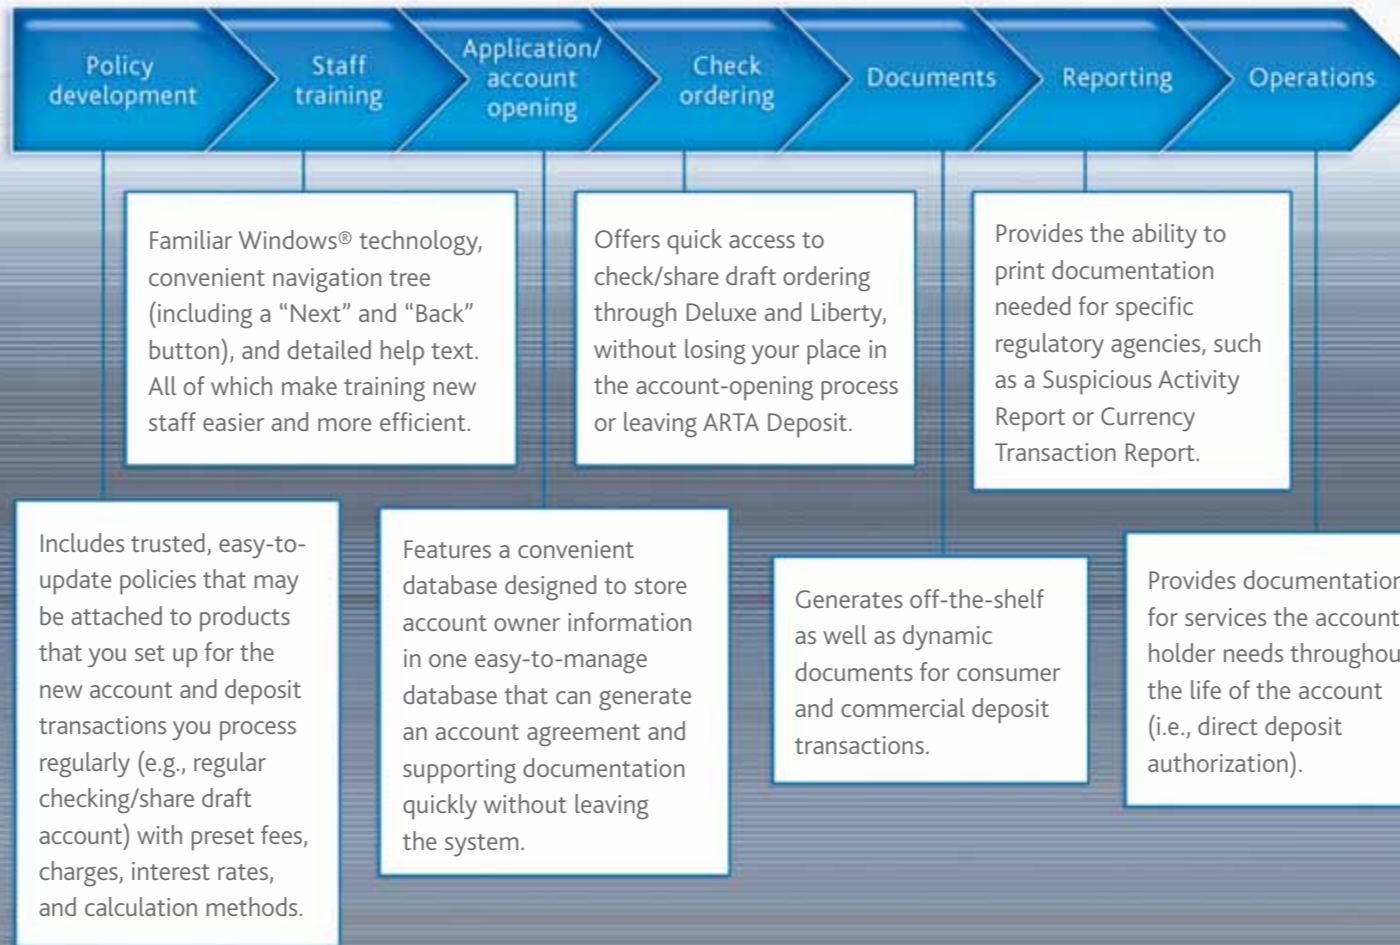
Policy development

Staff training

Application/ account opening

Check ordering

Documents

Reporting

Operations

Familiar Windows® technology, convenient navigation tree (including a "Next" and "Back" button), and detailed help text. All of which make training new staff easier and more efficient.

Offers quick access to check/share draft ordering through Deluxe and Liberty, without losing your place in the account-opening process or leaving ARTA Deposit.

Provides the ability to print documentation needed for specific regulatory agencies, such as a Suspicious Activity Report or Currency Transaction Report.

Includes trusted, easy-to-update policies that may be attached to products that you set up for the new account and deposit transactions you process regularly (e.g., regular checking/share draft account) with preset fees, charges, interest rates, and calculation methods.

Features a convenient database designed to store account owner information in one easy-to-manage database that can generate an account agreement and supporting documentation quickly without leaving the system.

Generates off-the-shelf as well as dynamic documents for consumer and commercial deposit transactions.

Provides documentatio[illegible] for services the account holder needs throughou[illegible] the life of the account (i.e., direct deposit authorization).